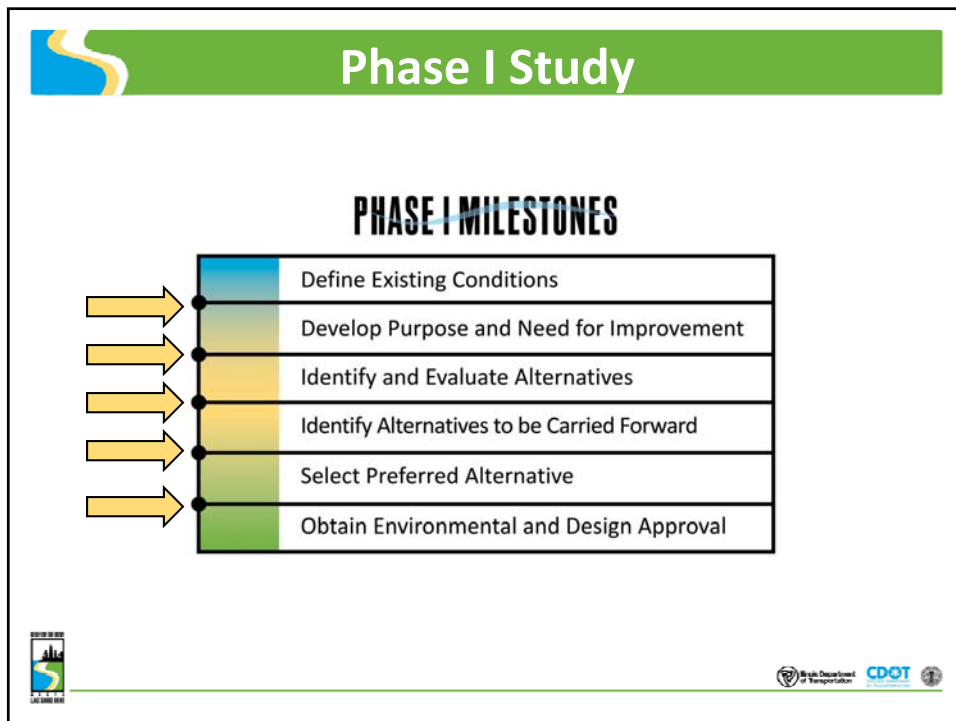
Phase I Study

PHASE I MILESTONES

Define Existing Conditions

Develop Purpose and Need for Improvement

Identify and Evaluate Alternatives

Identify Alternatives to be Carried Forward

Select Preferred Alternative

Obtain Environmental and Design Approval

Illinois Department of Transportation CDOT